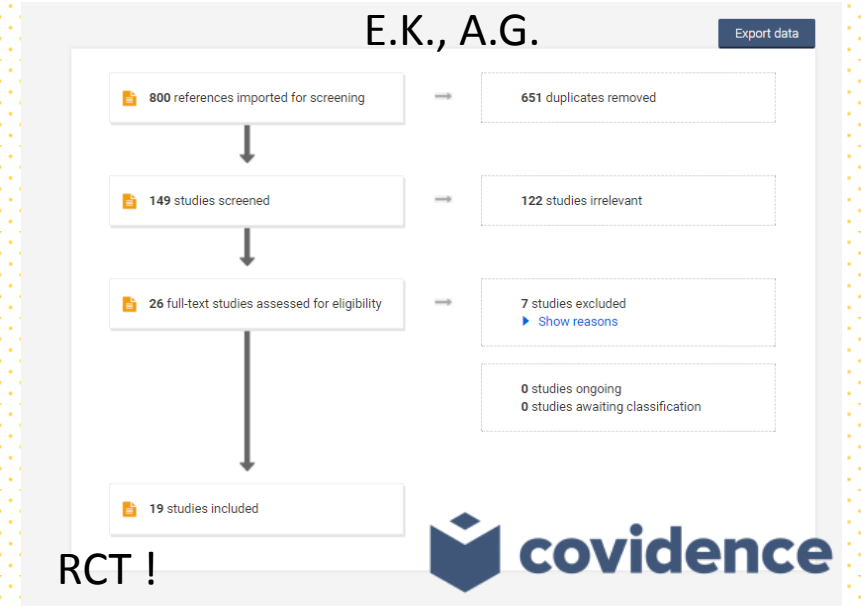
E.K., A.G.

Export data

800 references imported for screening

651 duplicates removed

149 studies screened

122 studies irrelevant

26 full-text studies assessed for eligibility

7 studies excluded
Show reasons

0 studies ongoing
0 studies awaiting classification

19 studies included

RCT !

covidence